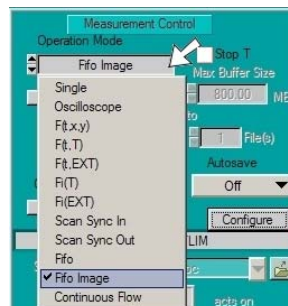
Measurement Control
Operation Mode
Fifo Image
Stop T
Max Buffer Size
800.00 MB
to
1 File(s)
Autosave
Off
Configure
LIM
Single
Oscilloscope
F(t,x,y)
F(t,T)
F(t,EXT)
F(T)
F(EXT)
Scan Sync In
Scan Sync Out
Fifo
✓ Fifo Image
Continuous Flow
acts on